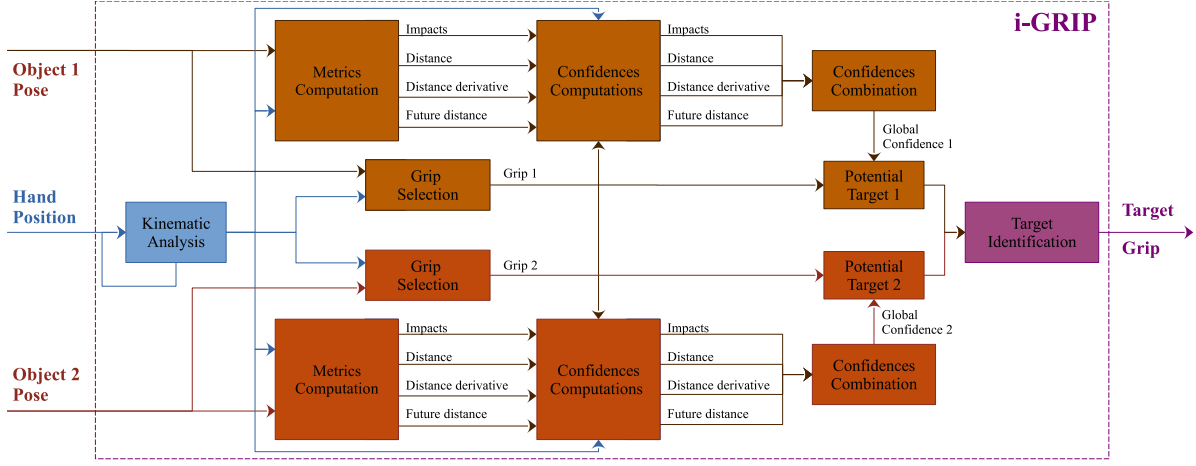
i-GRIP

Object 1 Pose

Hand Position

Object 2 Pose

Kinematic Analysis

Metrics Computation

Impacts
Distance
Distance derivative
Future distance

Confidences Computations

Impacts
Distance
Distance derivative
Future distance

Confidences Combination

Global Confidence 1

Grip Selection

Grip 1

Potential Target 1

Target Identification

Target Grip

Grip Selection

Grip 2

Potential Target 2

Global Confidence 2

Metrics Computation

Impacts
Distance
Distance derivative
Future distance

Confidences Computations

Impacts
Distance
Distance derivative
Future distance

Confidences Combination